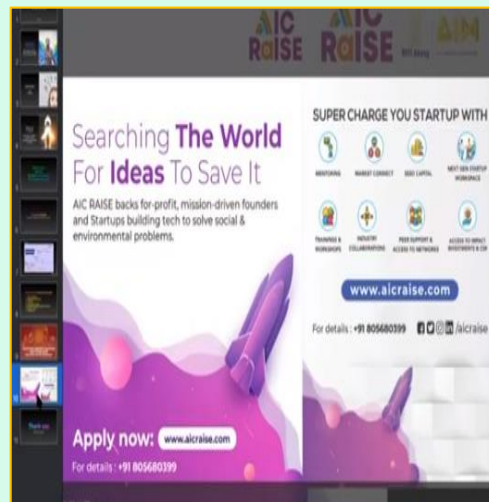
AIC RaISE AIC RaISE NITI Aayog AIM

Searching The World For Ideas To Save It

AIC RAISE backs for-profit, mission-driven founders and Startups building tech to solve social & environmental problems.

Apply now: www.aicraise.com

For details : +91 805680399

SUPER CHARGE YOU STARTUP WITH

MENTORING

MARKET CONNECT

SEED CAPITAL

NEXT GEN STARTUP WORKSPACE

TRAININGS & WORKSHOPS

INDUSTRY COLLABORATIONS

PEER SUPPORT & ACCESS TO NETWORKS

ACCESS TO IMPACT INVESTMENTS & C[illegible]

www.aicraise.com

For details : +91 805680399

/aicraise